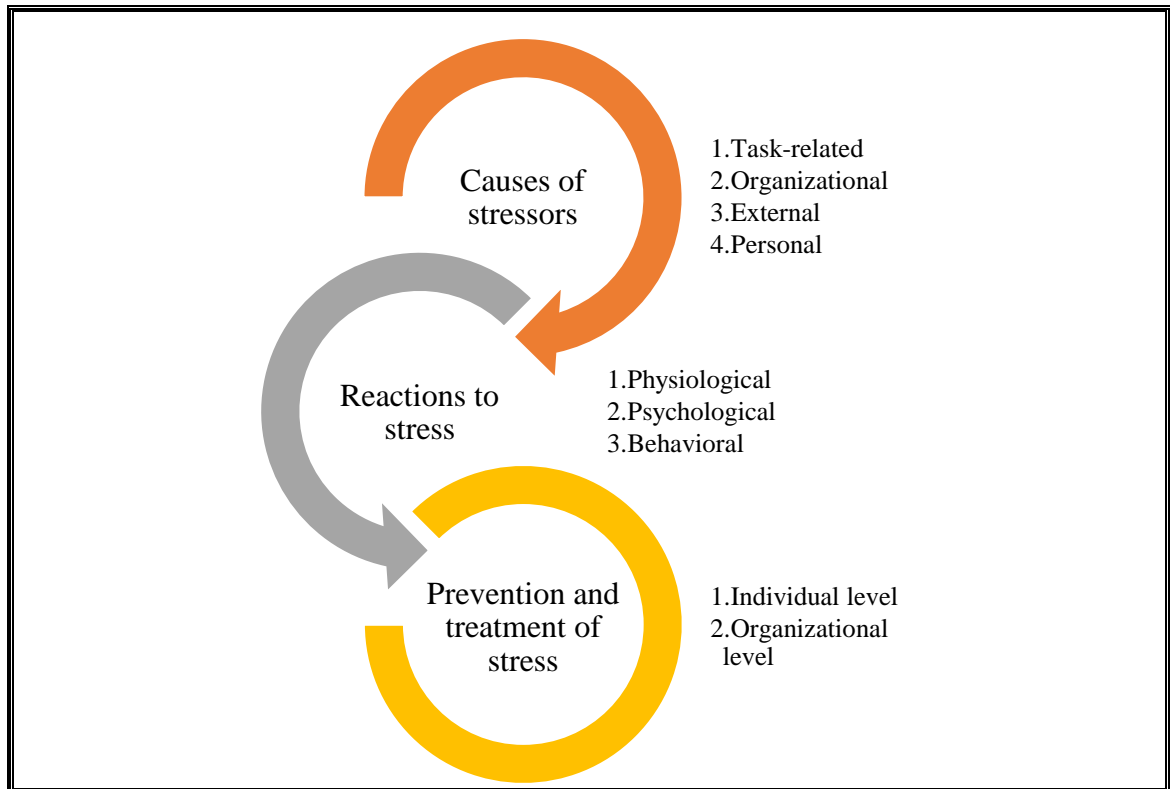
Causes of stressors

1.Task-related
2.Organizational
3.External
4.Personal

Reactions to stress

1.Physiological
2.Psychological
3.Behavioral

Prevention and treatment of stress

1.Individual level
2.Organizational level